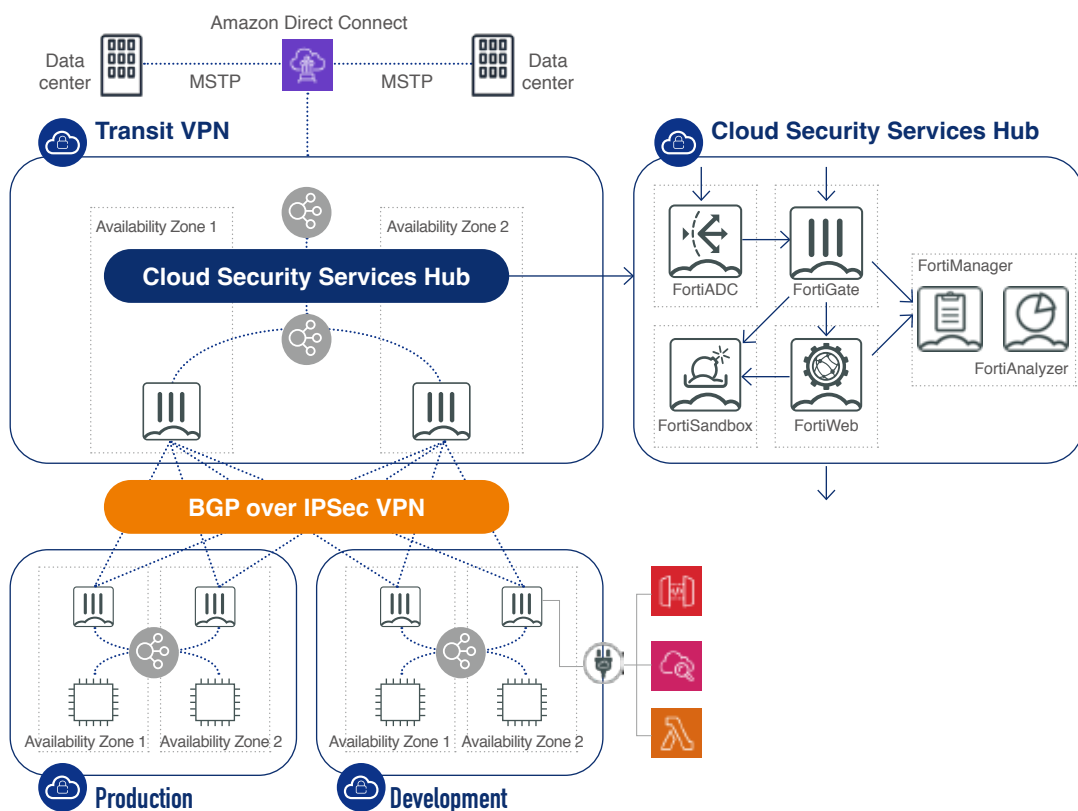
Amazon Direct Connect

Data center

MSTP

MSTP

Data center

Transit VPN

Availability Zone 1

Availability Zone 2

Cloud Security Services Hub

Cloud Security Services Hub

FortiADC

FortiGate

FortiManager

FortiAnalyzer

FortiSandbox

FortiWeb

BGP over IPSec VPN

Availability Zone 1

Availability Zone 2

Availability Zone 1

Availability Zone 2

Production

Development